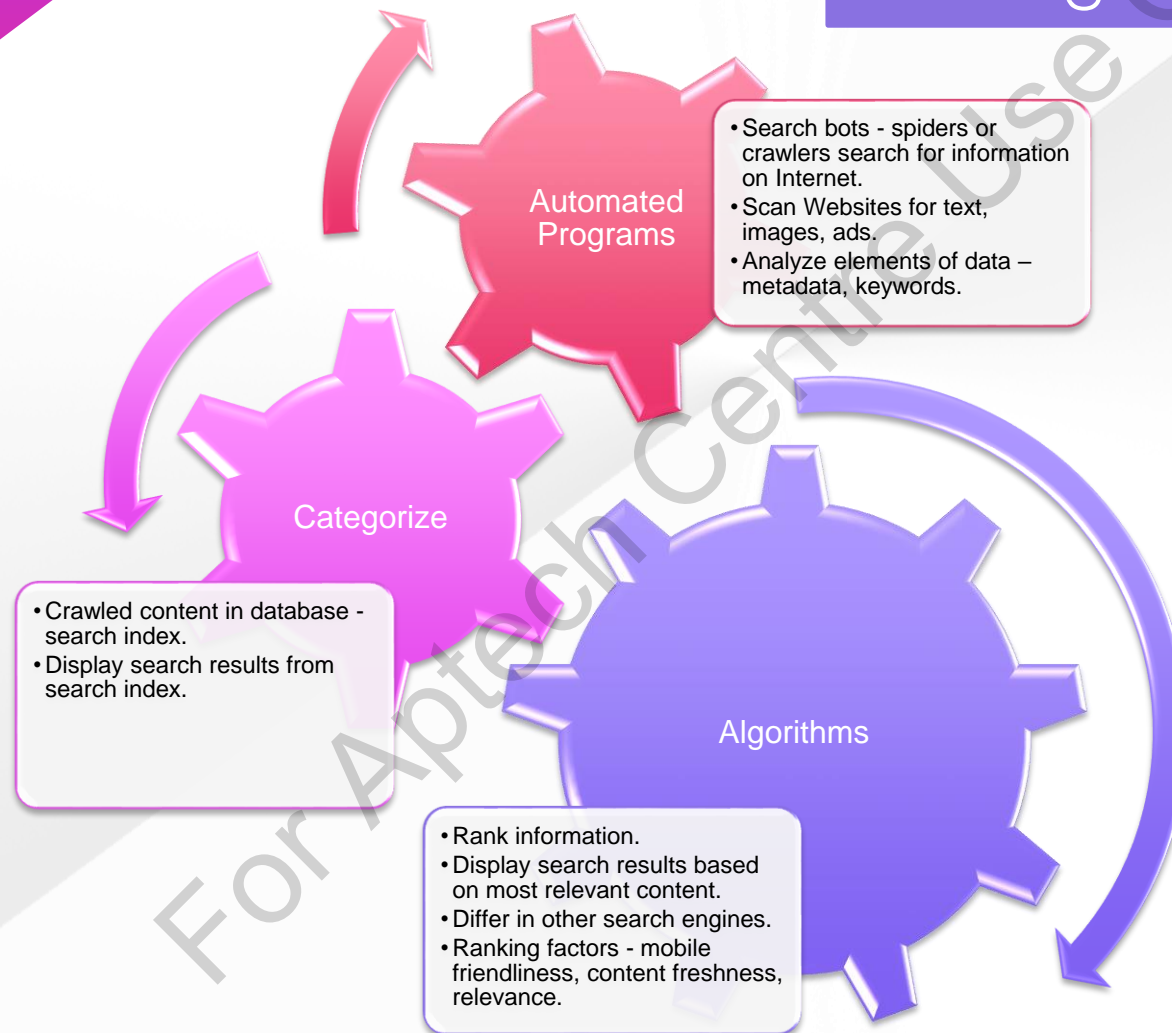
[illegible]

Automated Programs

• Search bots - spiders or crawlers search for information on Internet.
• Scan Websites for text, images, ads.
• Analyze elements of data – metadata, keywords.

Categorize

• Crawled content in database - search index.
• Display search results from search index.

Algorithms

• Rank information.
• Display search results based on most relevant content.
• Differ in other search engines.
• Ranking factors - mobile friendliness, content freshness, relevance.

For Aptech Centre Use